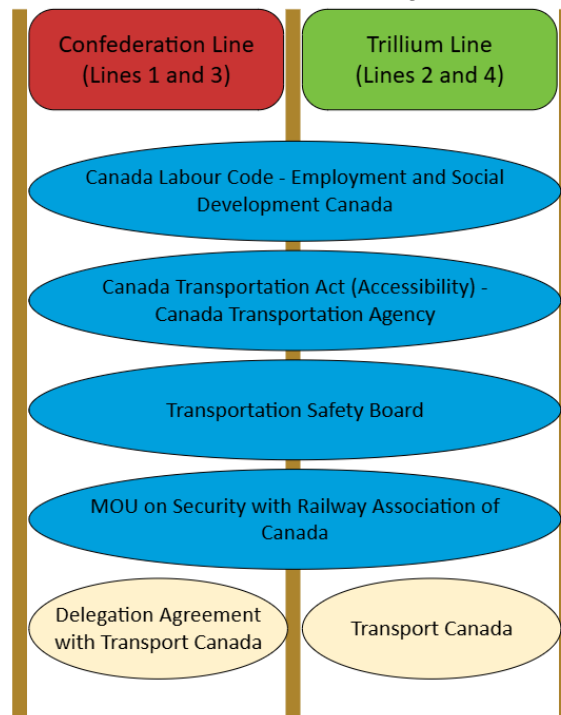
Confederation Line (Lines 1 and 3)

Trillium Line (Lines 2 and 4)

Canada Labour Code - Employment and Social Development Canada

Canada Transportation Act (Accessibility) - Canada Transportation Agency

Transportation Safety Board

MOU on Security with Railway Association of Canada

Delegation Agreement with Transport Canada

Transport Canada